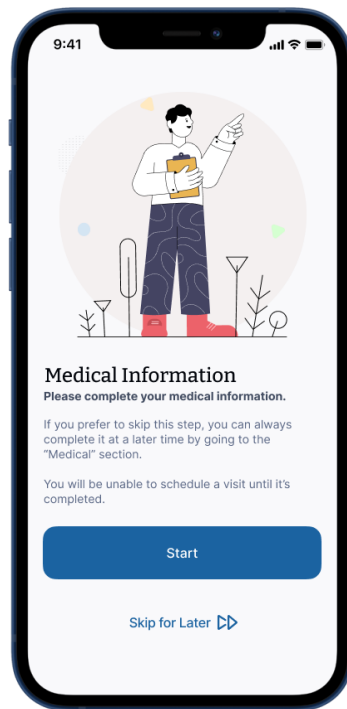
9:41

Medical Information
Please complete your medical information.

If you prefer to skip this step, you can always complete it at a later time by going to the "Medical" section.

You will be unable to schedule a visit until it's completed.

Start

Skip for Later